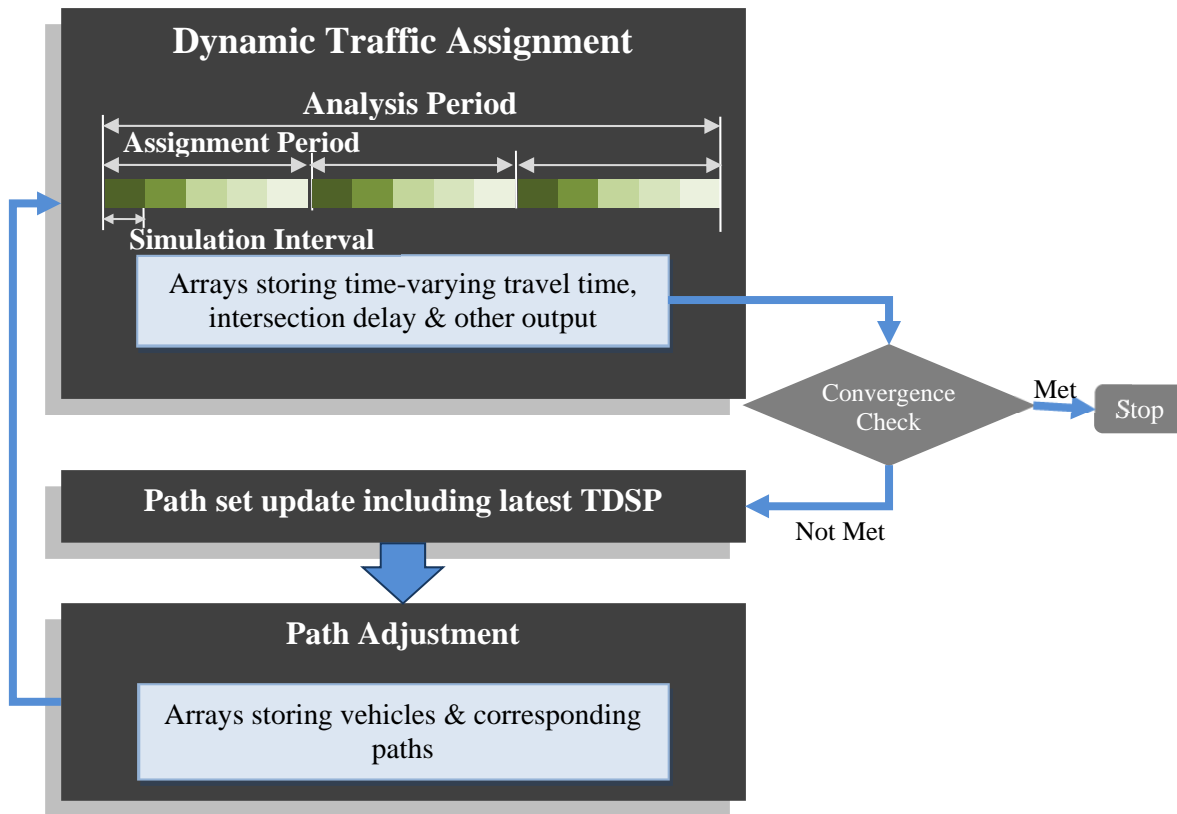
Dynamic Traffic Assignment

Analysis Period

Assignment Period

Simulation Interval

Arrays storing time-varying travel time, intersection delay & other output

Convergence Check

Met

Stop

Not Met

Path set update including latest TDSP

Path Adjustment

Arrays storing vehicles & corresponding paths